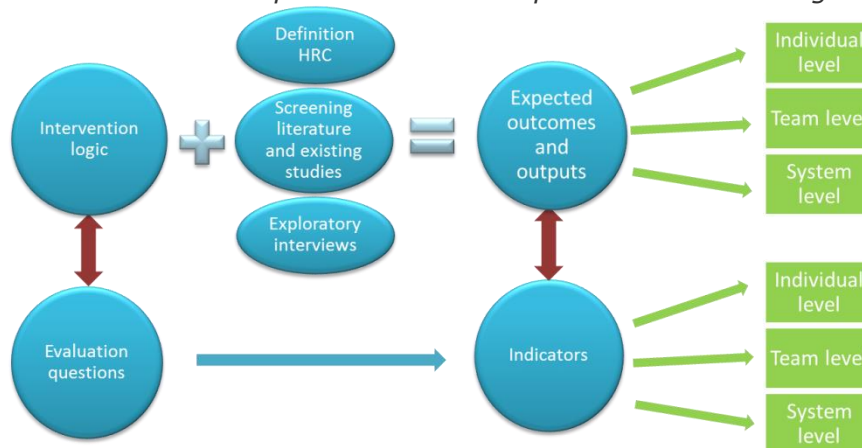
Intervention logic

Definition HRC

Screening literature and existing studies

Exploratory interviews

Expected outcomes and outputs

Individual level

Team level

System level

Evaluation questions

Indicators

Individual level

Team level

System level